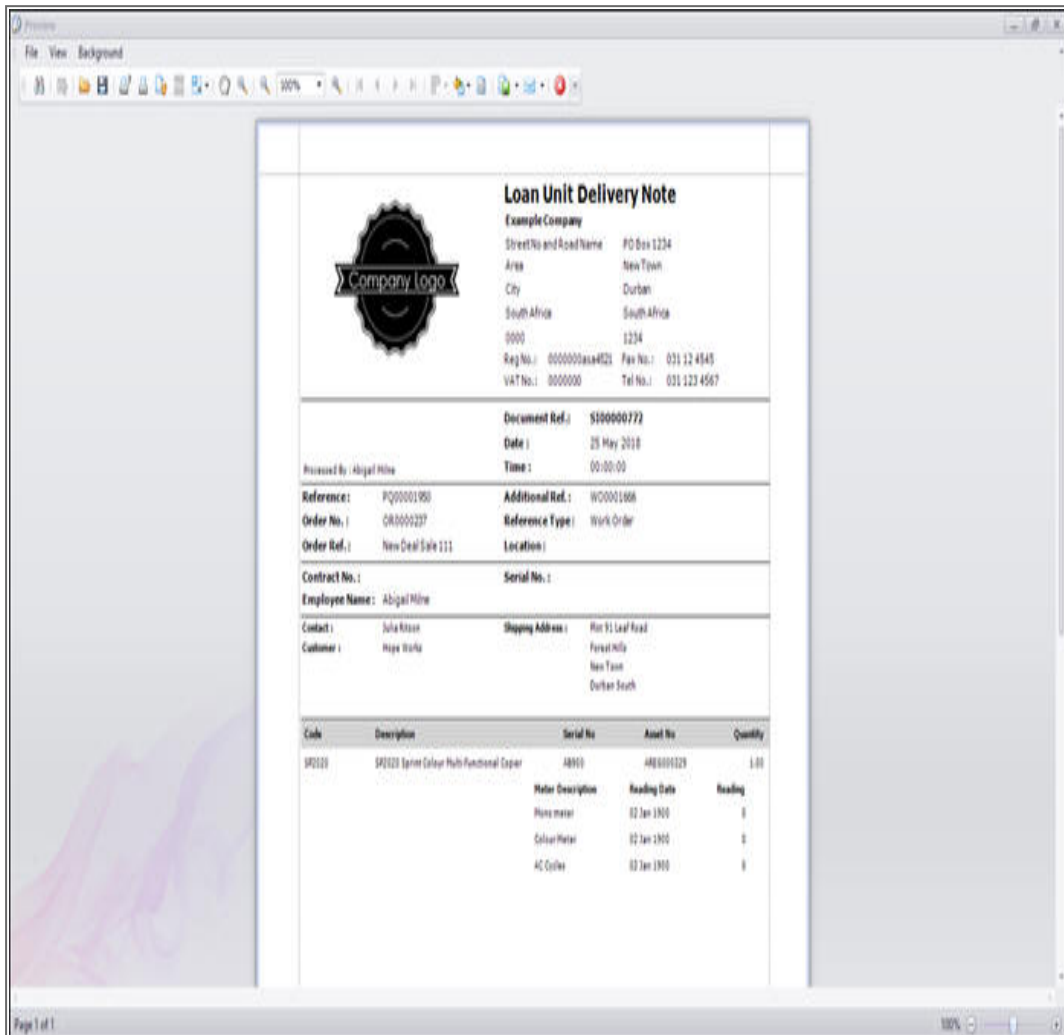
Preview

File View Background

100%

Company Logo

Loan Unit Delivery Note

Example Company

Street No and Road Name
Area
City
South Africa
0000

PO Box 1234
New Town
Durban
South Africa
1234

Reg No.: 0000000asa4821
VAT No.: 0000000

Fax No.: 031 12 4545
Tel No.: 031 123 4567

Document Ref.: SI00000772
Date: 25 May 2018
Time: 00:00:00

Processed By: Abigail Milne

Reference: PQ00001950
Order No.: OR0000237
Order Ref.: New Deal Sale 111

Additional Ref.: WO0001666
Reference Type: Work Order
Location:

Contract No.:
Employee Name: Abigail Milne

Serial No.:

Contact: Julia Ritson
Customer: Hope Works

Shipping Address: Plot 91 Leaf Road
Forest Hills
New Town
Durban South

| Code | Description | Serial No | Asset No | Quantity |
|---|---|---|---|---|
| SP2020 | SP2020 Sprint Colour Multi Functional Copier | AB903 | ARB6000329 | 1.00 |

| Meter Description | Reading Date | Reading |
|---|---|---|
| Mono meter | 02 Jan 1900 | 0 |
| Colour Meter | 02 Jan 1900 | 0 |
| A3 Copies | 02 Jan 1900 | 0 |

Page 1 of 1

100%